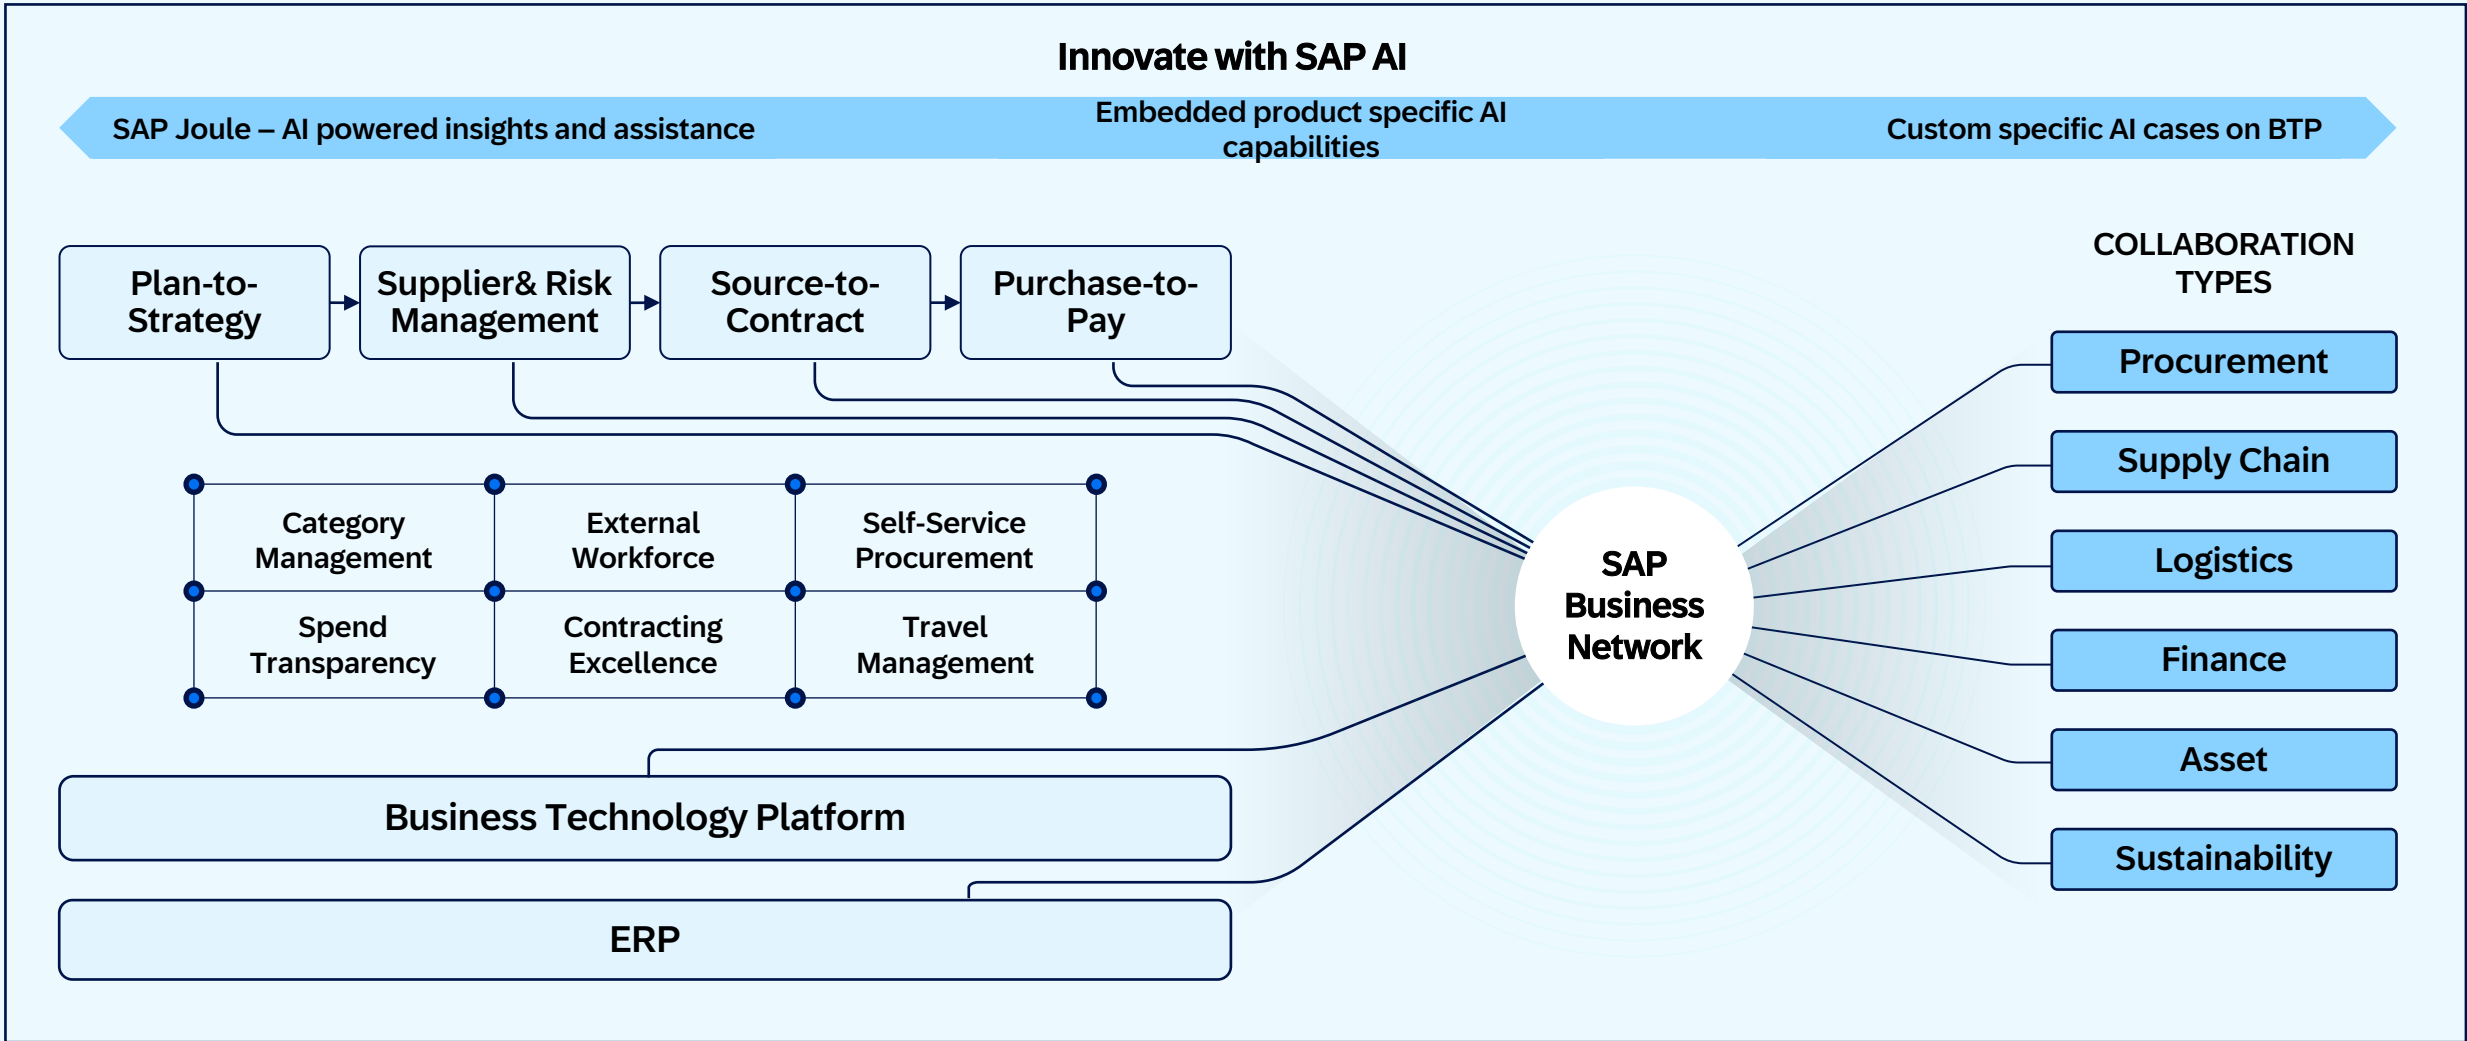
Innovate with SAP AI

SAP Joule – AI powered insights and assistance

Embedded product specific AI capabilities

Custom specific AI cases on BTP

Plan-to-Strategy

Supplier& Risk Management

Source-to-Contract

Purchase-to-Pay

COLLABORATION TYPES

Procurement

Supply Chain

Logistics

Finance

Asset

Sustainability

| Category Management | External Workforce | Self-Service Procurement |
|---|---|---|
| Spend Transparency | Contracting Excellence | Travel Management |

SAP Business Network

Business Technology Platform

ERP